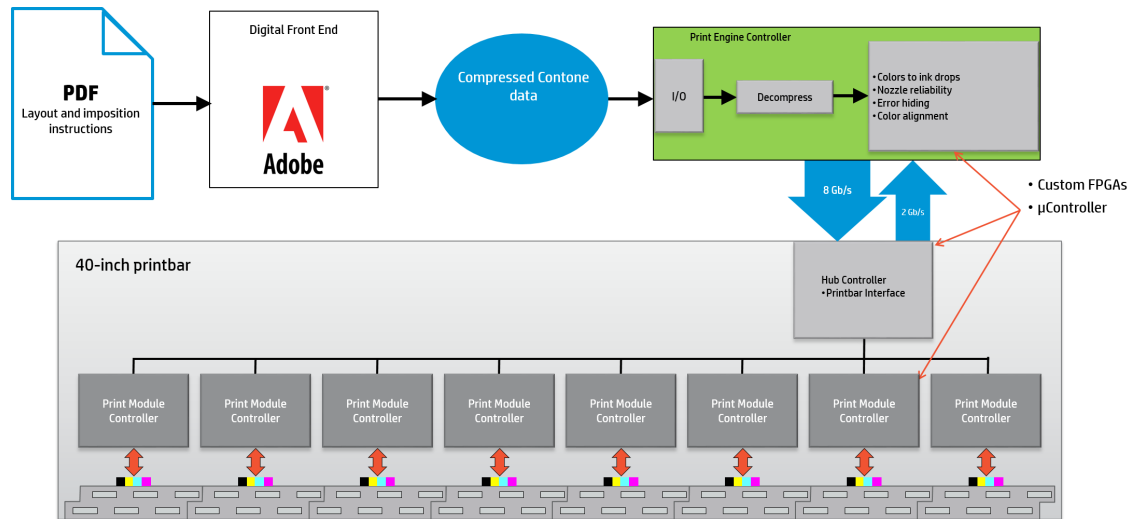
PDF
Layout and imposition instructions

Digital Front End

Adobe

Compressed Contone data

Print Engine Controller

I/O

Decompress

• Colors to ink drops
• Nozzle reliability
• Error hiding
• Color alignment

8 Gb/s

2 Gb/s

• Custom FPGAs
• µController

40-inch printbar

Hub Controller
• Printbar Interface

Print Module Controller

Print Module Controller

Print Module Controller

Print Module Controller

Print Module Controller

Print Module Controller

Print Module Controller

Print Module Controller